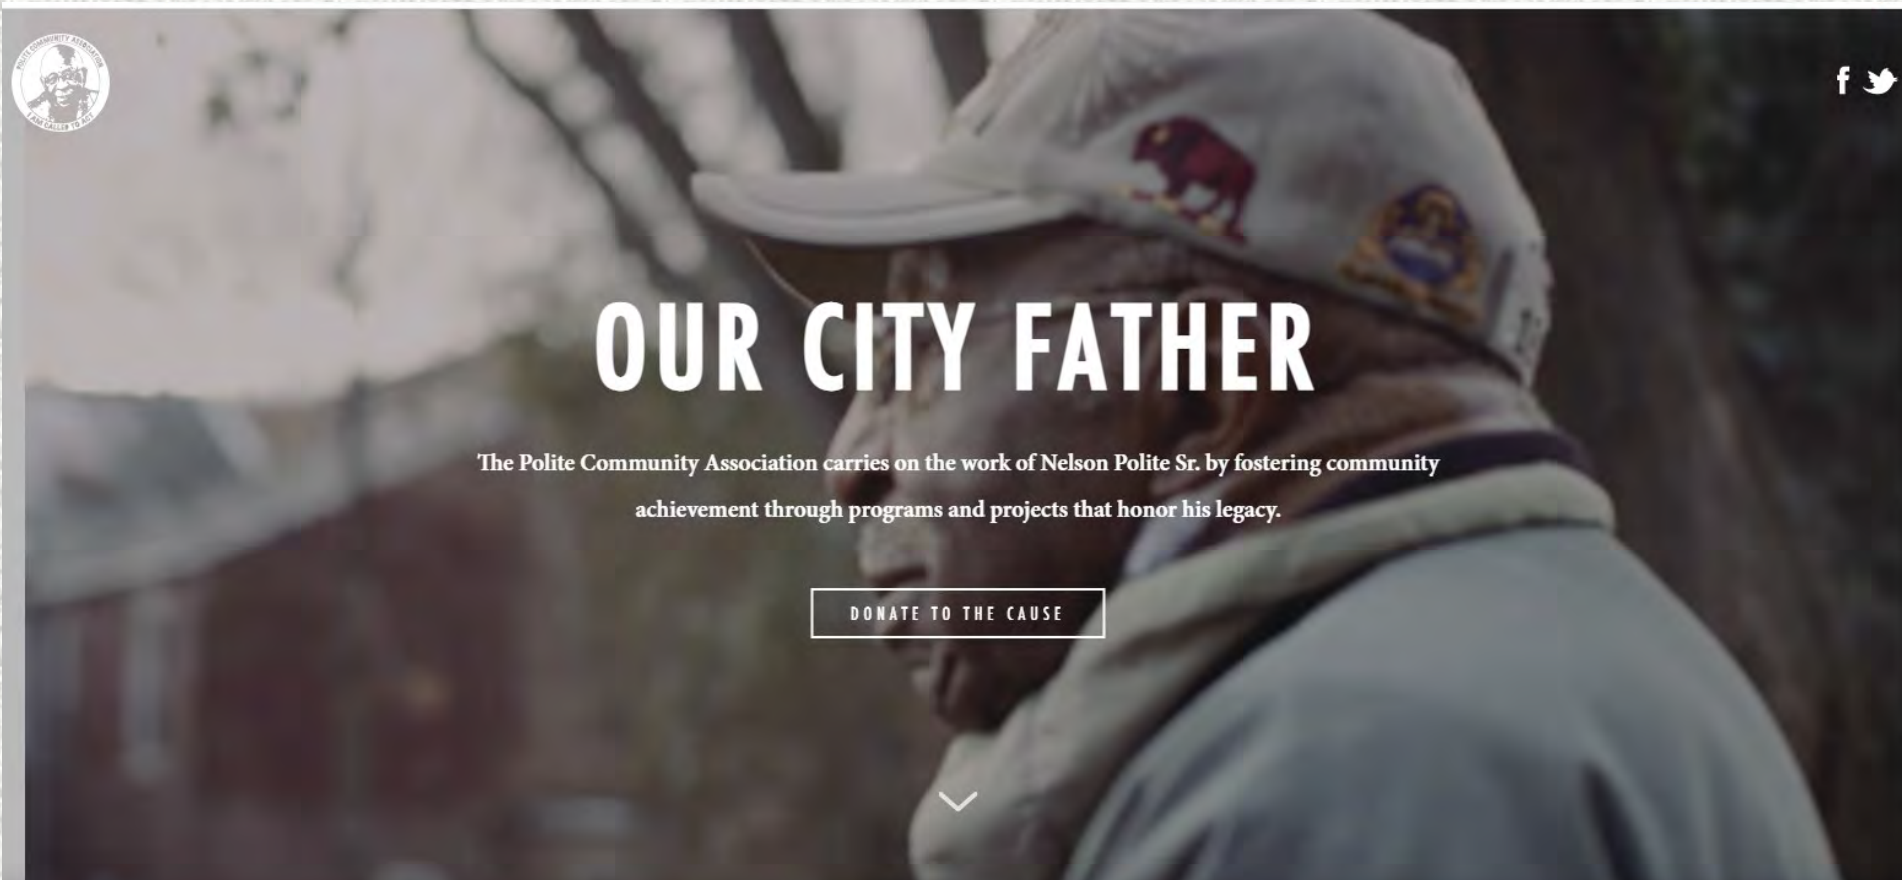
POLITE COMMUNITY ASSOCIATION
I AM CALLED TO ACT

f

OUR CITY FATHER

The Polite Community Association carries on the work of Nelson Polite Sr. by fostering community achievement through programs and projects that honor his legacy.

DONATE TO THE CAUSE